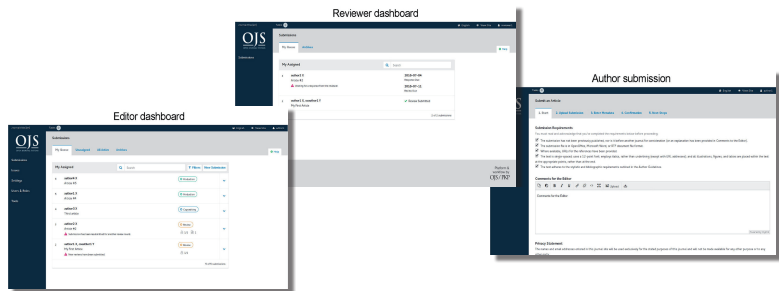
Reviewer dashboard

OJS

Submissions

My Queue Archives

My Assigned

Search

author1 Y
Article #3
Waiting the response from the reviewer

2018-07-04
Response due
2018-07-11
Review due

author2 X, reauthor1 Y
Pty first Article

Review Submitted

Author submission

Submit an Article

1. Start 2. Upload Submission 3. Enter Metadata 4. Confirmation 5. Next Steps

Submission Requirements

Comments for the Editor

Privacy Statement

Editor dashboard

OJS

Submissions

My Queue Unassigned All Active Archives

My Assigned

Search

Filters

New Submission

author1 X
Article #2

Production

author2 X
Article #4

Production

author3 X
Third edition

Copyediting

author1 X
Article #3

Review

author3 X, reauthor1 Y
Pty first Article

Review

Platform & workflow by OJS / PKP